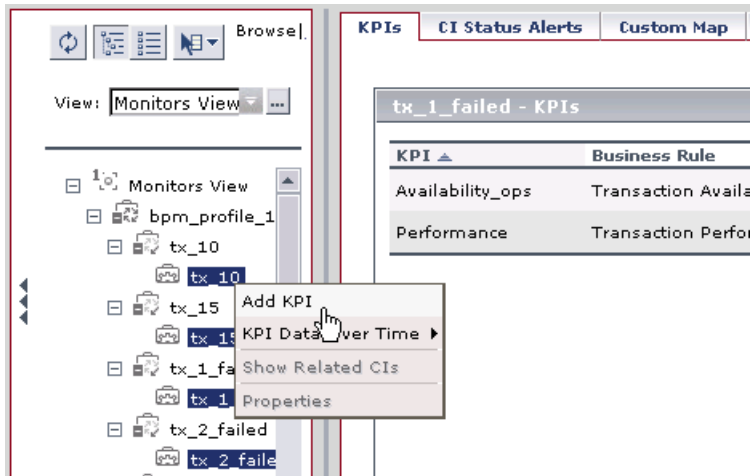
Browse|

View: Monitors View

Monitors View
bpm_profile_1
tx_10
tx_10
tx_15
tx_15
tx_1_fa
tx_1
tx_2_failed
tx_2_faile

Add KPI
KPI Data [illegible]ver Time
Show Related CIs
Properties

KPIs | CI Status Alerts | Custom Map

tx_1_failed - KPIs

| KPI | Business Rule |
|---|---|
| Availability_ops | Transaction Availa |
| Performance | Transaction Perfor |